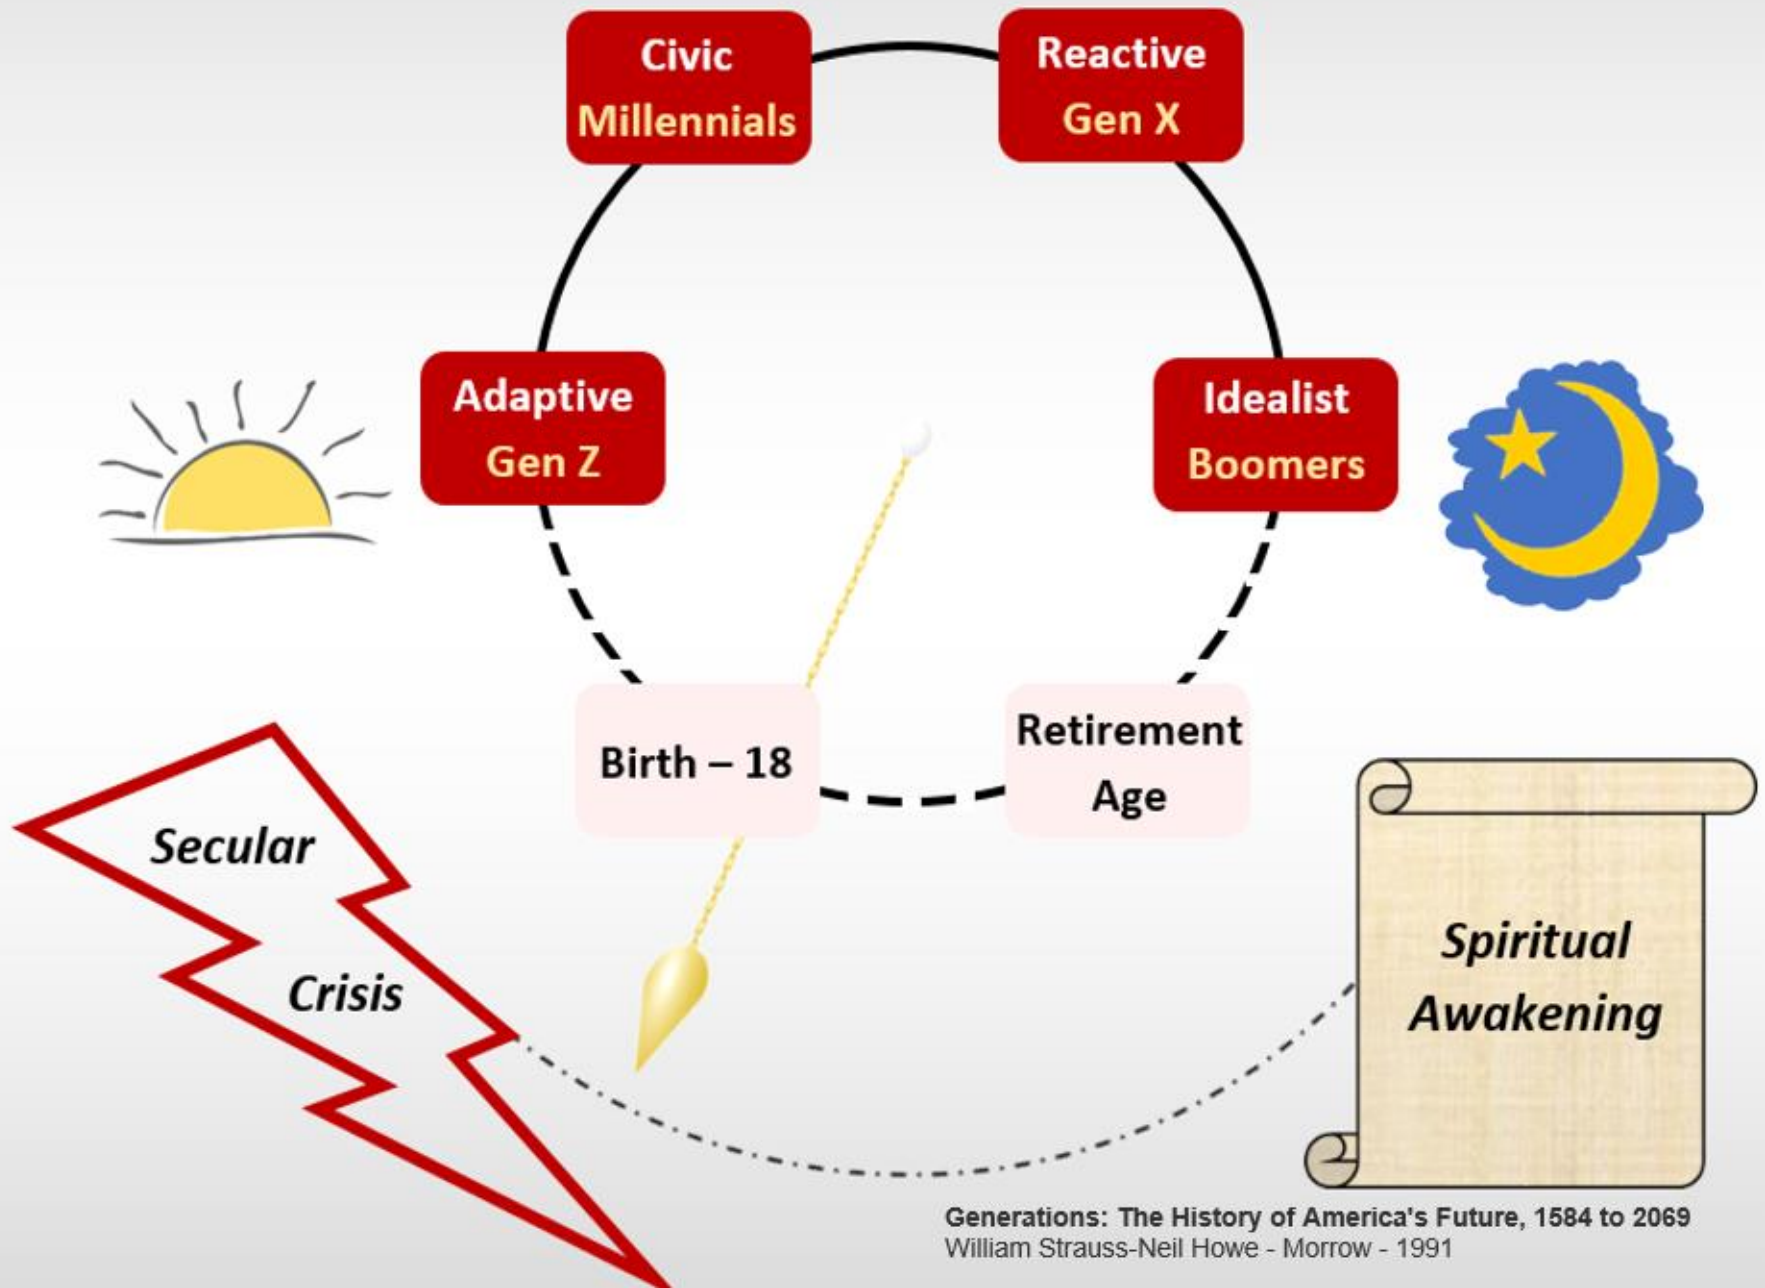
Civic
Millennials

Reactive
Gen X

Adaptive
Gen Z

Idealist
Boomers

Birth – 18

Retirement
Age

Secular
Crisis

Spiritual
Awakening

Generations: The History of America's Future, 1584 to 2069
William Strauss-Neil Howe - Morrow - 1991